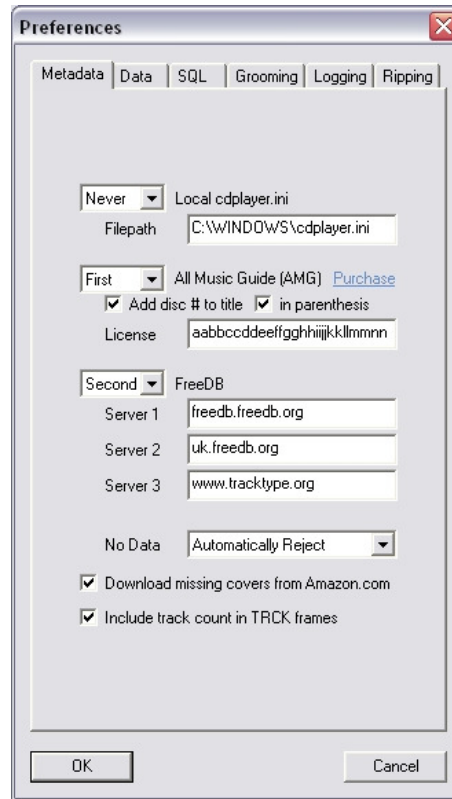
Preferences

Metadata | Data | SQL | Grooming | Logging | Ripping

Never Local cdplayer.ini
Filepath C:\WINDOWS\cdplayer.ini

First All Music Guide (AMG) Purchase
Add disc # to title in parenthesis
License aabbccddeeffgghhiijjkkllmmnn

Second FreeDB
Server 1 freedb.freedb.org
Server 2 uk.freedb.org
Server 3 www.tracktype.org

No Data Automatically Reject

Download missing covers from Amazon.com

Include track count in TRCK frames

OK

Cancel